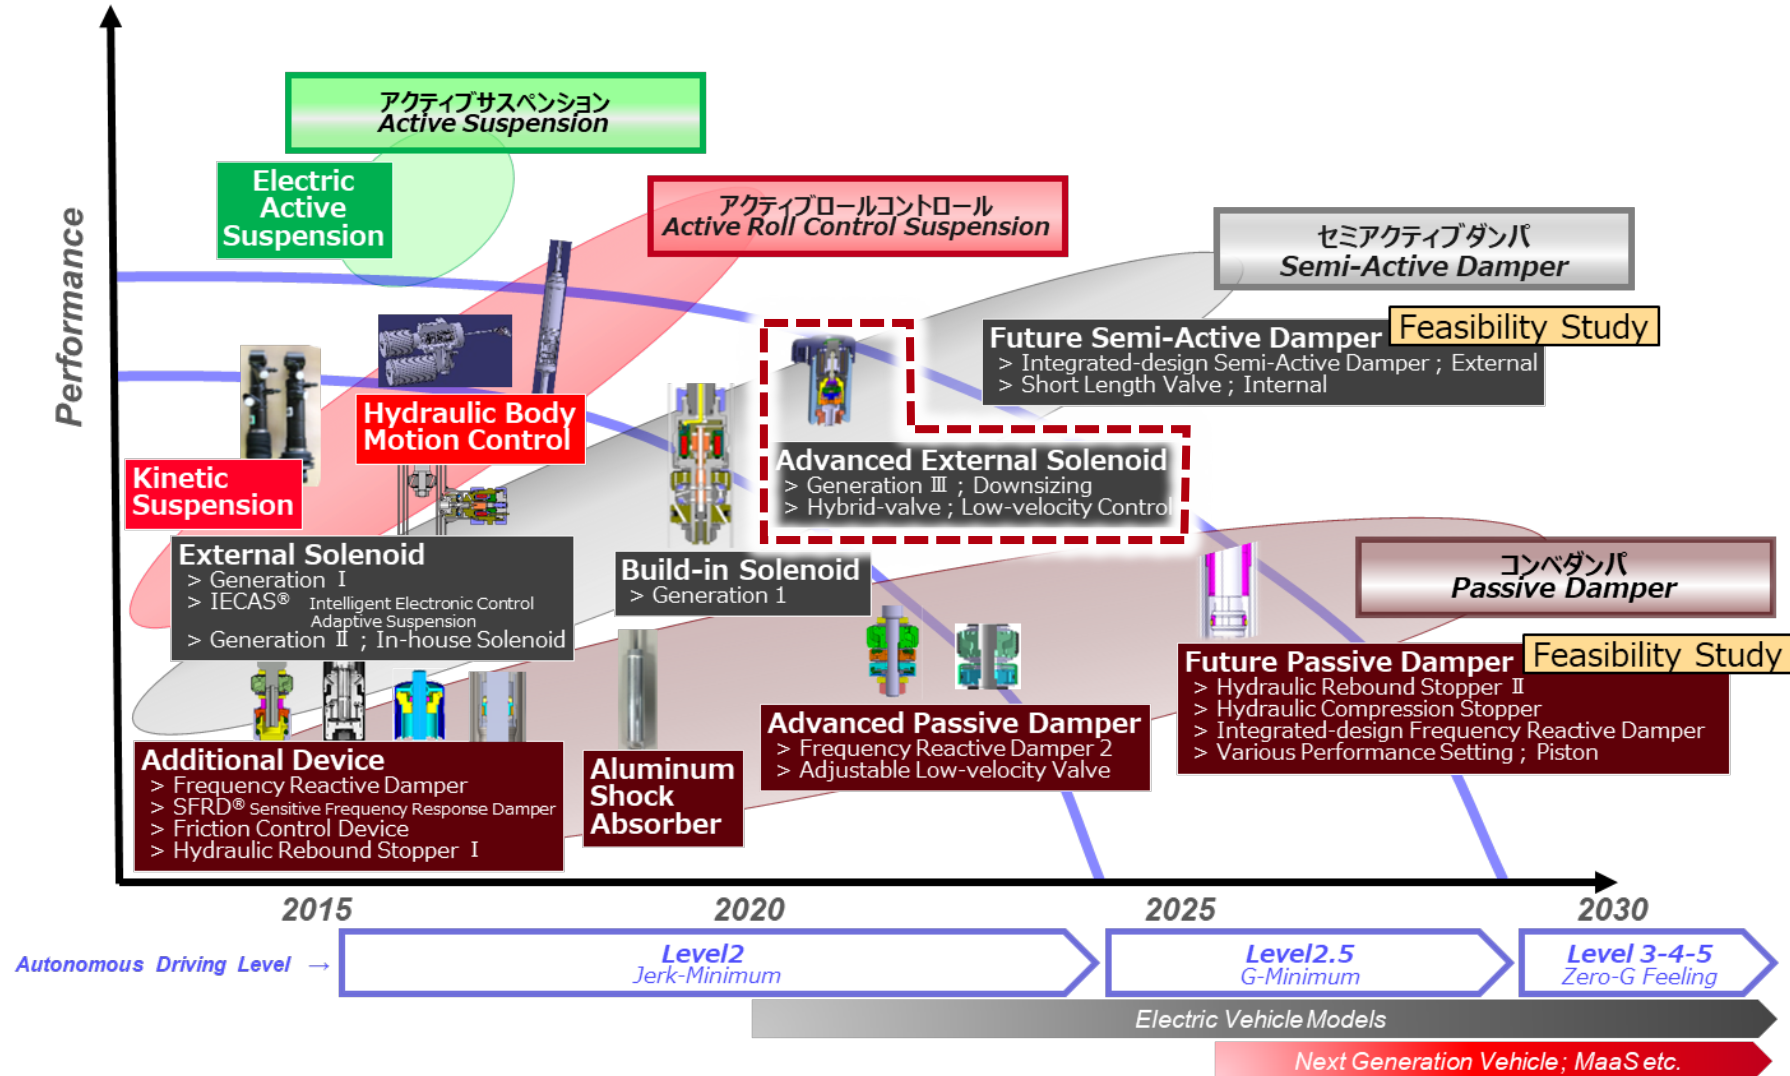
Performance

アクティブサスペンション
Active Suspension

Electric Active Suspension

アクティブロールコントロール
Active Roll Control Suspension

セミアクティブダンパ
Semi-Active Damper

Future Semi-Active Damper
Feasibility Study
> Integrated-design Semi-Active Damper ; External
> Short Length Valve ; Internal

Hydraulic Body Motion Control

Kinetic Suspension

Advanced External Solenoid
> Generation Ⅲ ; Downsizing
> Hybrid-valve ; Low-velocity Control

External Solenoid
> Generation Ⅰ
> IECAS® Intelligent Electronic Control Adaptive Suspension
> Generation Ⅱ ; In-house Solenoid

Build-in Solenoid
> Generation 1

コンベダンパ
Passive Damper

Future Passive Damper
Feasibility Study
> Hydraulic Rebound Stopper Ⅱ
> Hydraulic Compression Stopper
> Integrated-design Frequency Reactive Damper
> Various Performance Setting ; Piston

Advanced Passive Damper
> Frequency Reactive Damper 2
> Adjustable Low-velocity Valve

Additional Device
> Frequency Reactive Damper
> SFRD® Sensitive Frequency Response Damper
> Friction Control Device
> Hydraulic Rebound Stopper Ⅰ

Aluminum Shock Absorber

2015
2020
2025
2030

Autonomous Driving Level →
Level2
Jerk-Minimum
Level2.5
G-Minimum
Level 3-4-5
Zero-G Feeling

Electric Vehicle Models
Next Generation Vehicle; MaaS etc.